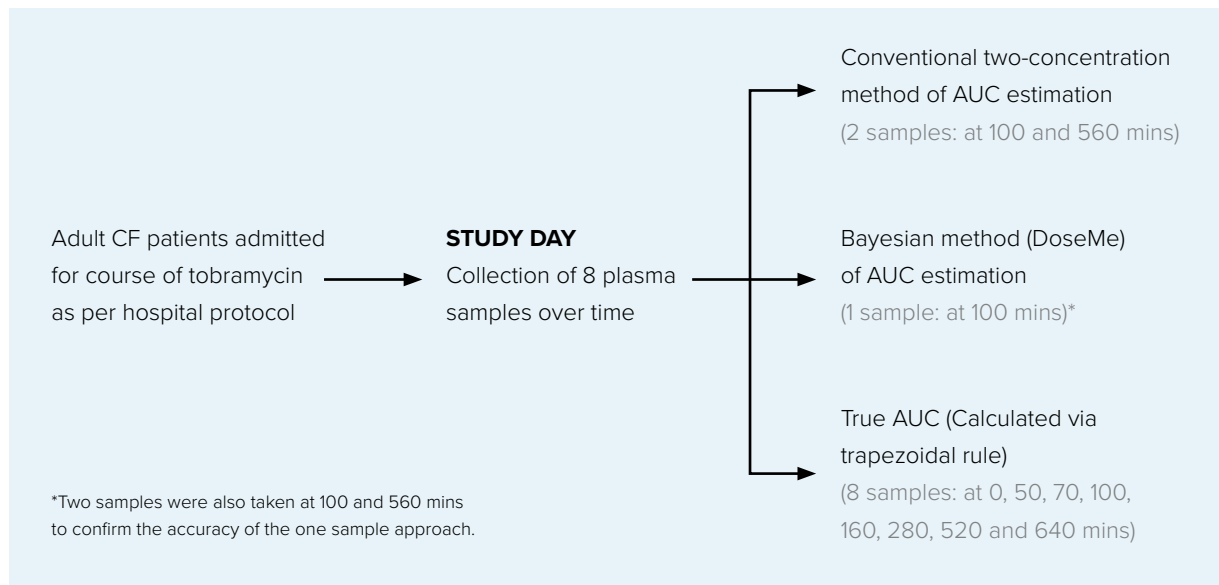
Adult CF patients admitted for course of tobramycin as per hospital protocol

**STUDY DAY**
Collection of 8 plasma samples over time

Conventional two-concentration method of AUC estimation
(2 samples: at 100 and 560 mins)

Bayesian method (DoseMe) of AUC estimation
(1 sample: at 100 mins)*

True AUC (Calculated via trapezoidal rule)
(8 samples: at 0, 50, 70, 100, 160, 280, 520 and 640 mins)

*Two samples were also taken at 100 and 560 mins to confirm the accuracy of the one sample approach.